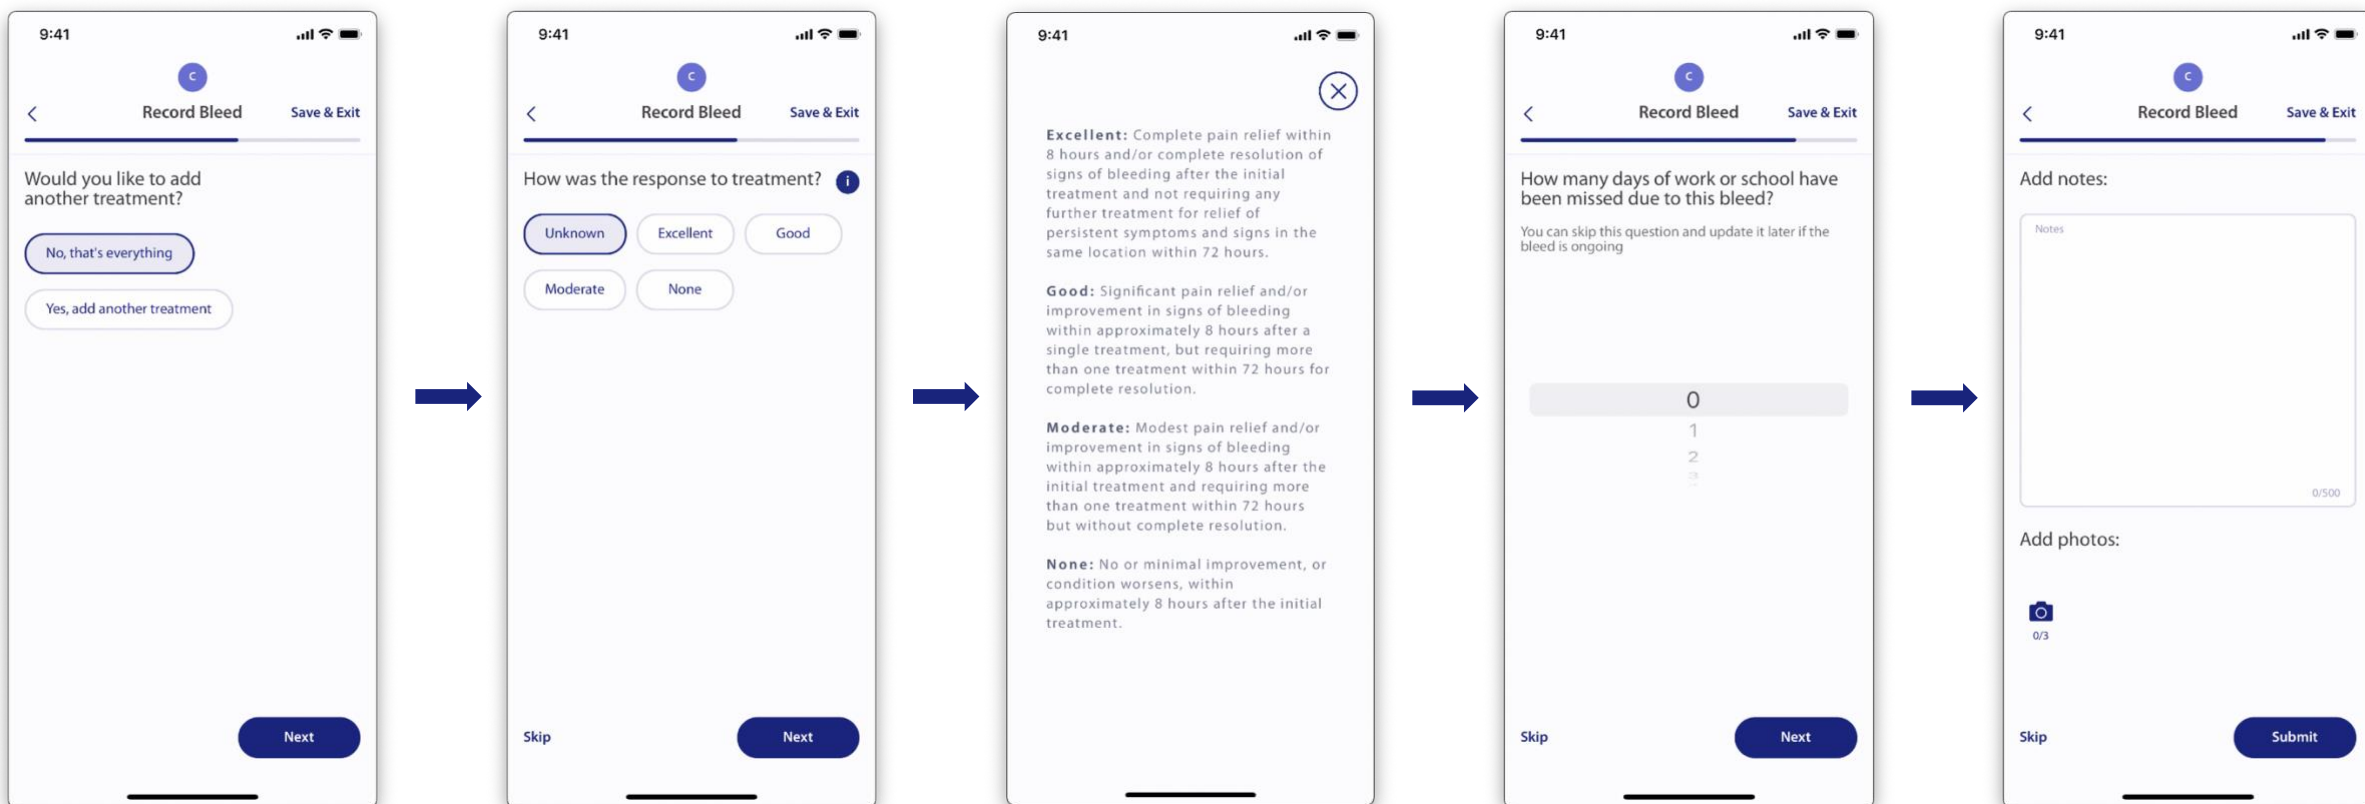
9:41

C

Record Bleed

Save & Exit

Would you like to add another treatment?

No, that's everything

Yes, add another treatment

Next

9:41

C

Record Bleed

Save & Exit

How was the response to treatment?

i

Unknown

Excellent

Good

Moderate

None

Skip

Next

9:41

Excellent: Complete pain relief within 8 hours and/or complete resolution of signs of bleeding after the initial treatment and not requiring any further treatment for relief of persistent symptoms and signs in the same location within 72 hours.

Good: Significant pain relief and/or improvement in signs of bleeding within approximately 8 hours after a single treatment, but requiring more than one treatment within 72 hours for complete resolution.

Moderate: Modest pain relief and/or improvement in signs of bleeding within approximately 8 hours after the initial treatment and requiring more than one treatment within 72 hours but without complete resolution.

None: No or minimal improvement, or condition worsens, within approximately 8 hours after the initial treatment.

9:41

C

Record Bleed

Save & Exit

How many days of work or school have been missed due to this bleed?

You can skip this question and update it later if the bleed is ongoing

0

1

2

3

Skip

Next

9:41

C

Record Bleed

Save & Exit

Add notes:

Notes

0/500

Add photos:

0/3

Skip

Submit